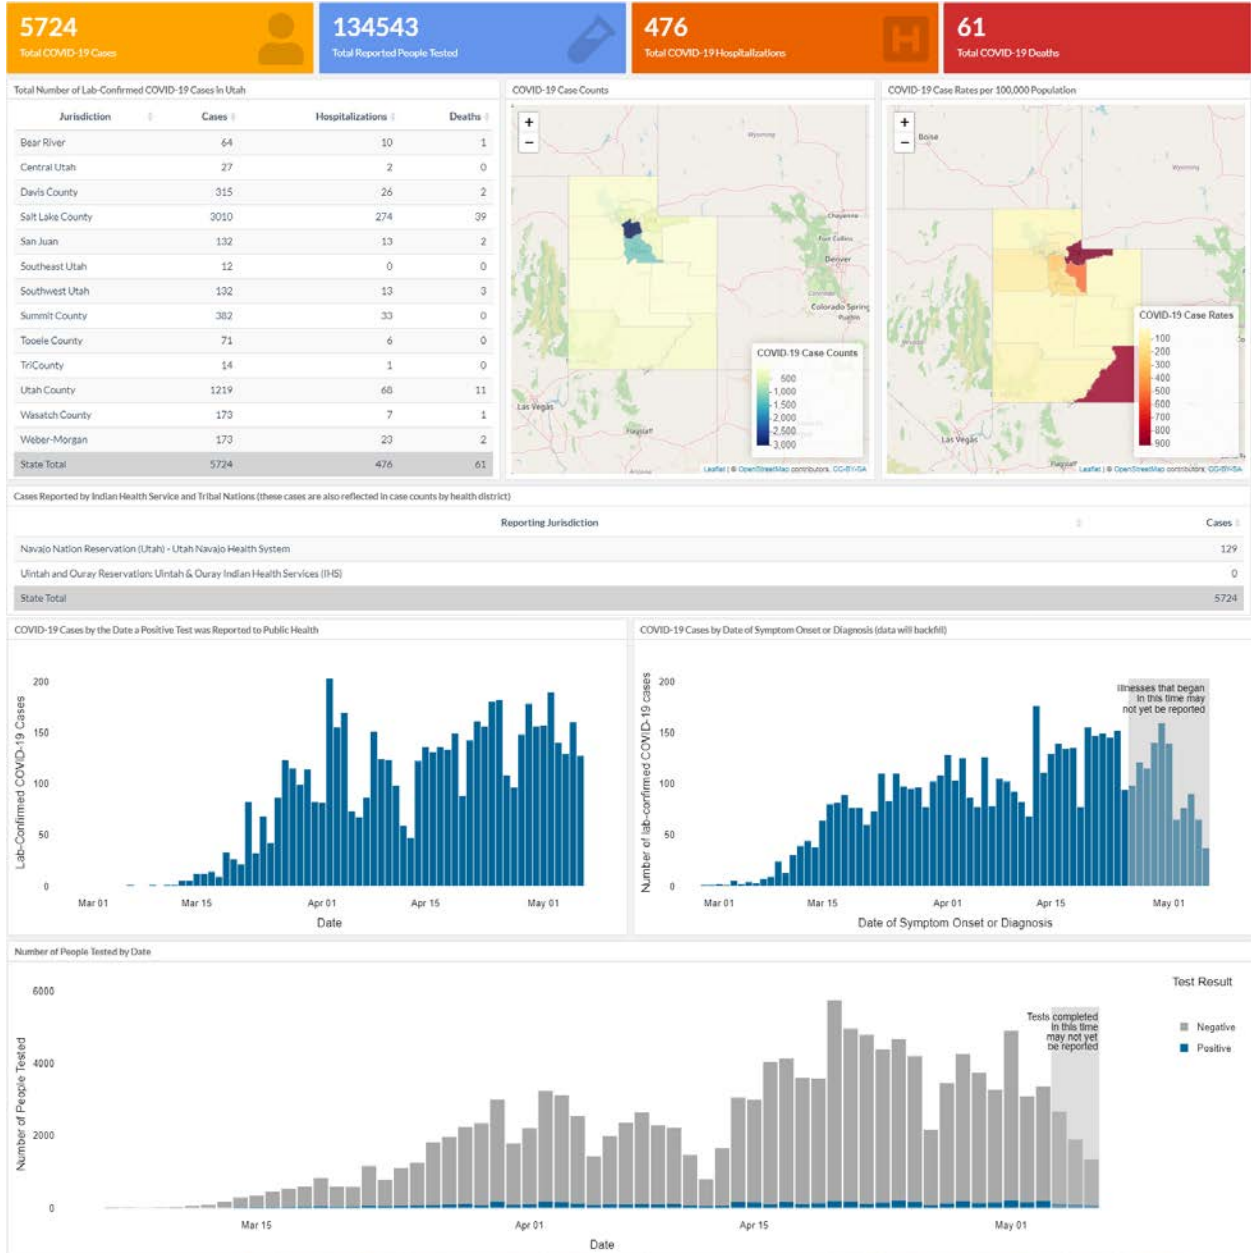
5724
Total COVID-19 Cases

134543
Total Reported People Tested

476
Total COVID-19 Hospitalizations

61
Total COVID-19 Deaths

Total Number of Lab-Confirmed COVID-19 Cases in Utah

| Jurisdiction | Cases | Hospitalizations | Deaths |
|---|---|---|---|
| Bear River | 64 | 10 | 1 |
| Central Utah | 27 | 2 | 0 |
| Davis County | 315 | 26 | 2 |
| Salt Lake County | 3010 | 274 | 39 |
| San Juan | 132 | 13 | 2 |
| Southeast Utah | 12 | 0 | 0 |
| Southwest Utah | 132 | 13 | 3 |
| Summit County | 382 | 33 | 0 |
| Tooele County | 71 | 6 | 0 |
| TriCounty | 14 | 1 | 0 |
| Utah County | 1219 | 68 | 11 |
| Wasatch County | 173 | 7 | 1 |
| Weber-Morgan | 173 | 23 | 2 |
| State Total | 5724 | 476 | 61 |

COVID-19 Case Counts

+
−
Wyoming
Cheyenne
Fort Collins
Denver
Colorado Springs
Pueblo
Las Vegas
Flagstaff
COVID-19 Case Counts
500
1,000
1,500
2,000
2,500
3,000
Leaflet | © OpenStreetMap contributors, CC-BY-SA

COVID-19 Case Rates per 100,000 Population

+
−
Boise
Wyoming
Las Vegas
Flagstaff
COVID-19 Case Rates
100
200
300
400
500
600
700
800
900
Leaflet | © OpenStreetMap contributors, CC-BY-SA

Cases Reported by Indian Health Service and Tribal Nations (these cases are also reflected in case counts by health district)

| Reporting Jurisdiction | Cases |
|---|---|
| Navajo Nation Reservation (Utah) - Utah Navajo Health System | 129 |
| Uintah and Ouray Reservation: Uintah & Ouray Indian Health Services (IHS) | 0 |
| State Total | 5724 |

COVID-19 Cases by the Date a Positive Test was Reported to Public Health

Lab-Confirmed COVID-19 Cases
200
150
100
50
0
Mar 01
Mar 15
Apr 01
Apr 15
May 01
Date

COVID-19 Cases by Date of Symptom Onset or Diagnosis (data will backfill)

Number of lab-confirmed COVID-19 cases
200
150
100
50
0
Illnesses that began in this time may not yet be reported
Mar 01
Mar 15
Apr 01
Apr 15
May 01
Date of Symptom Onset or Diagnosis

Number of People Tested by Date

Number of People Tested
6000
4000
2000
0
Tests completed in this time may not yet be reported
Test Result
Negative
Positive
Mar 15
Apr 01
Apr 15
May 01
Date